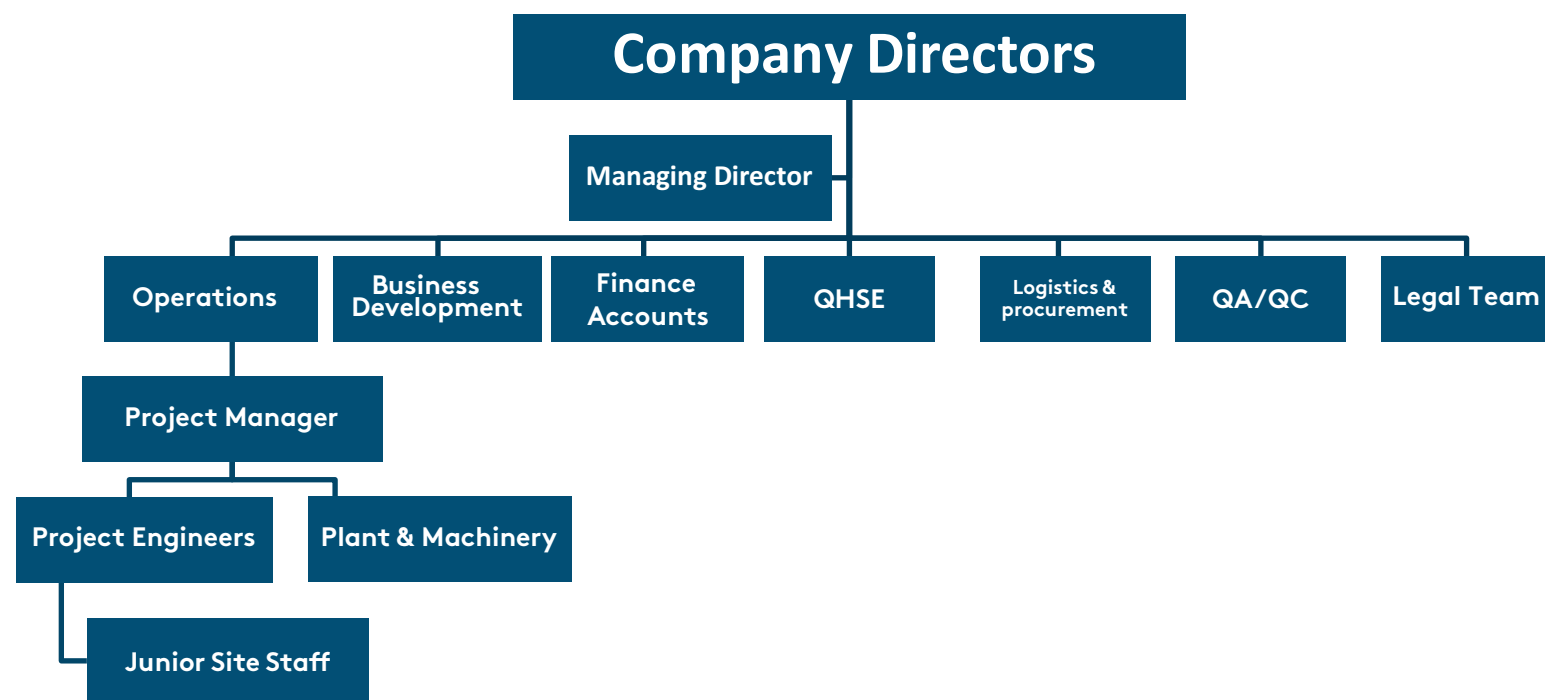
Company Directors

Managing Director

Operations

Business Development

Finance Accounts

QHSE

Logistics & procurement

QA/QC

Legal Team

Project Manager

Project Engineers

Plant & Machinery

Junior Site Staff